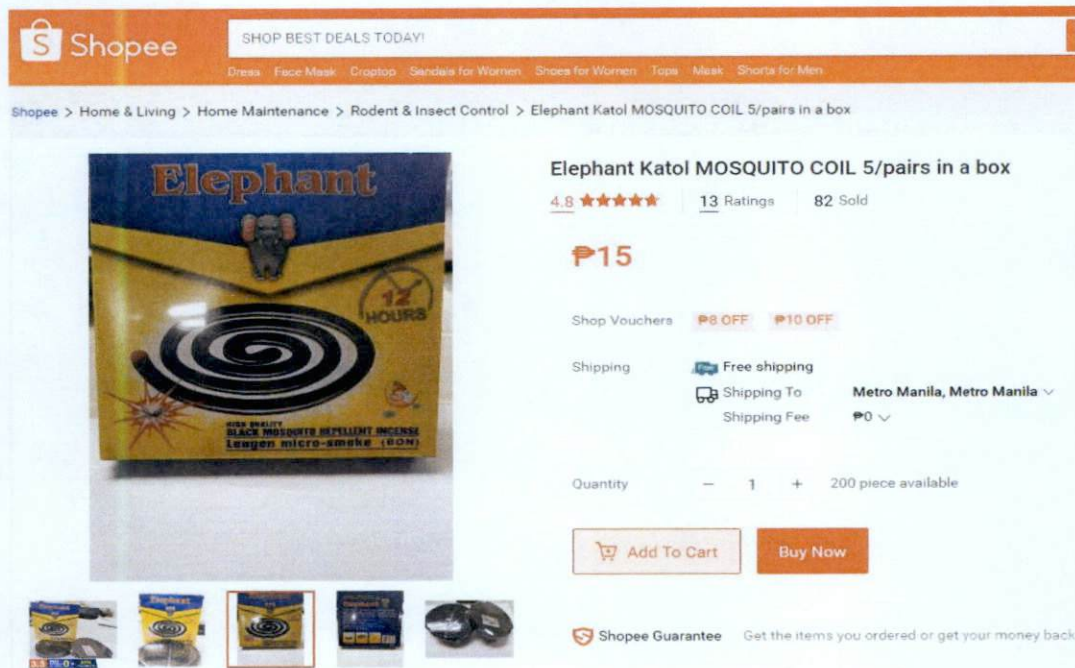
Shopee

SHOP BEST DEALS TODAY!

Dress Face Mask Croptop Sandals for Women Shoes for Women Tops Mask Shorts for Men

Shopee > Home & Living > Home Maintenance > Rodent & Insect Control > Elephant Katol MOSQUITO COIL 5/pairs in a box

Elephant

12 HOURS

HIGH QUALITY BLACK MOSQUITO REPELLENT INCENSE Leagen micro-smoke (BON)

Elephant Katol MOSQUITO COIL 5/pairs in a box

4.8 ★★★★★ 13 Ratings 82 Sold

₱15

Shop Vouchers ₱8 OFF ₱10 OFF

Shipping Free shipping

Shipping To Metro Manila, Metro Manila

Shipping Fee ₱0

Quantity − 1 + 200 piece available

Add To Cart Buy Now

Shopee Guarantee Get the items you ordered or get your money back